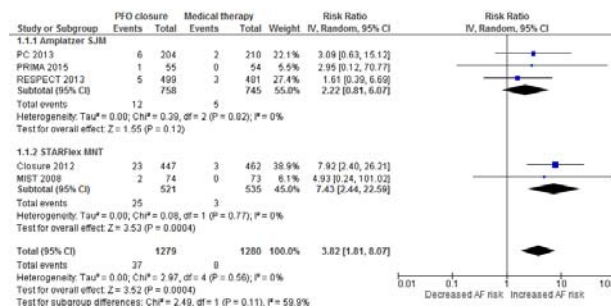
| Study or Subgroup | PFO closure Events | PFO closure Total | Medical therapy Events | Medical therapy Total | Weight | Risk Ratio IV, Random, 95% CI |
|---|---|---|---|---|---|---|
| 1.1.1 Amplatzer SJM | | | | | | |
| PC 2013 | 6 | 204 | 2 | 210 | 22.1% | 3.09 [0.63, 15.12] |
| PRIMA 2015 | 1 | 55 | 0 | 54 | 5.5% | 2.95 [0.12, 70.77] |
| RESPECT 2012 | 5 | 499 | 3 | 481 | 27.4% | 1.61 [0.39, 6.69] |
| Subtotal (95% CI) | | 758 | | 745 | 55.0% | 2.22 [0.81, 6.07] |
| Total events | 12 | | 5 | | | |
| Heterogeneity: Tau² = 0.00; Chi² = 0.39, df = 2 (P = 0.82); I² = 0% | | | | | | |
| Test for overall effect: Z = 1.55 (P = 0.12) | | | | | | |
| 1.1.2 STARFlex MNT | | | | | | |
| Closure 2012 | 23 | 447 | 3 | 462 | 38.9% | 7.92 [2.40, 26.21] |
| MIST 2008 | 2 | 74 | 0 | 73 | 6.1% | 4.93 [0.24, 101.02] |
| Subtotal (95% CI) | | 521 | | 535 | 45.0% | 7.43 [2.44, 22.59] |
| Total events | 25 | | 3 | | | |
| Heterogeneity: Tau² = 0.00; Chi² = 0.08, df = 1 (P = 0.77); I² = 0% | | | | | | |
| Test for overall effect: Z = 3.53 (P = 0.0004) | | | | | | |
| Total (95% CI) | | 1279 | | 1280 | 100.0% | 3.82 [1.81, 8.07] |
| Total events | 37 | | 8 | | | |
| Heterogeneity: Tau² = 0.00; Chi² = 2.97, df = 4 (P = 0.56); I² = 0% | | | | | | |
| Test for overall effect: Z = 3.52 (P = 0.0004) | | | | | | |
| Test for subgroup differences: Chi² = 2.49, df = 1 (P = 0.11), I² = 59.9% | | | | | | |

Risk Ratio
IV, Random, 95% CI

0.01 0.1 1 10 100
Decreased AF risk Increased AF risk